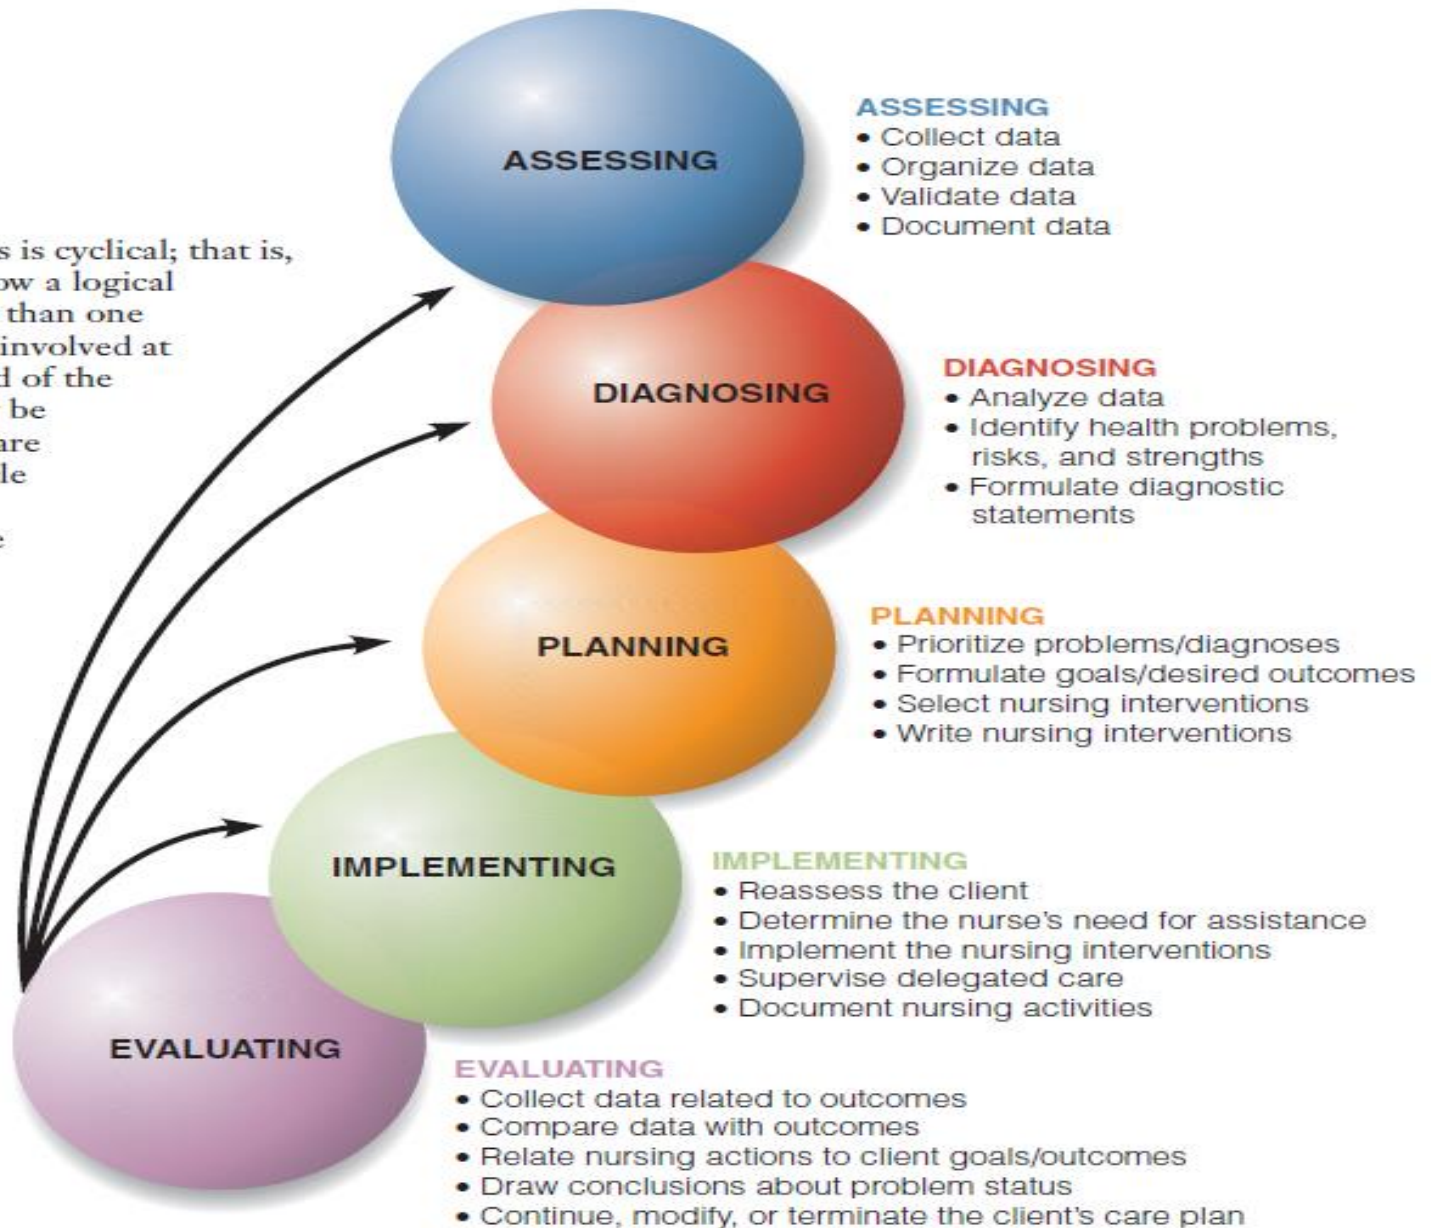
s is cyclical; that is,
ow a logical
than one
involved at
d of the
be
are
le
e

ASSESSING

DIAGNOSING

PLANNING

IMPLEMENTING

EVALUATING

ASSESSING
• Collect data
• Organize data
• Validate data
• Document data

DIAGNOSING
• Analyze data
• Identify health problems, risks, and strengths
• Formulate diagnostic statements

PLANNING
• Prioritize problems/diagnoses
• Formulate goals/desired outcomes
• Select nursing interventions
• Write nursing interventions

IMPLEMENTING
• Reassess the client
• Determine the nurse's need for assistance
• Implement the nursing interventions
• Supervise delegated care
• Document nursing activities

EVALUATING
• Collect data related to outcomes
• Compare data with outcomes
• Relate nursing actions to client goals/outcomes
• Draw conclusions about problem status
• Continue, modify, or terminate the client's care plan